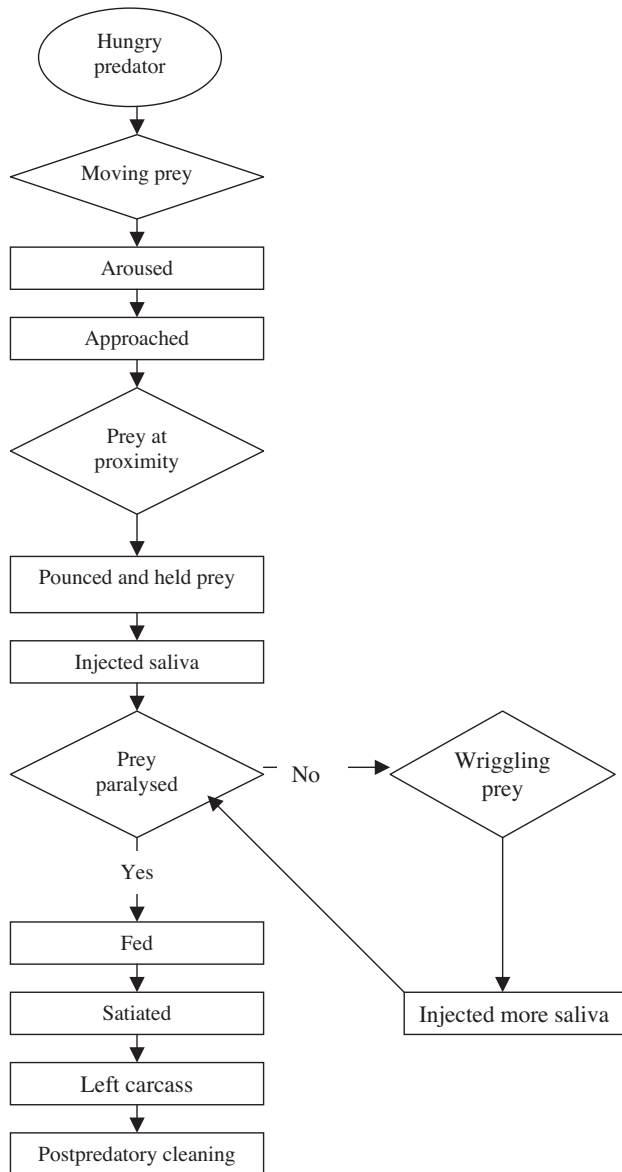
Hungry predator

Moving prey

Aroused

Approached

Prey at proximity

Pounced and held prey

Injected saliva

Prey paralysed

No

Wriggling prey

Yes

Fed

Satiated

Injected more saliva

Left carcass

Postpredatory cleaning